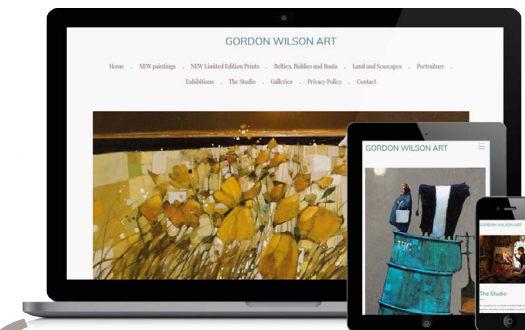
GORDON WILSON ART

Home . NEW paintings . NEW Limited Edition Prints . Bellies, Biddies and Boats . Land and Seascapes . Portraiture . Exhibitions . The Studio . Galleries . Privacy Policy . Contact

GORDON WILSON ART

GORDON WILSON ART

The Studio